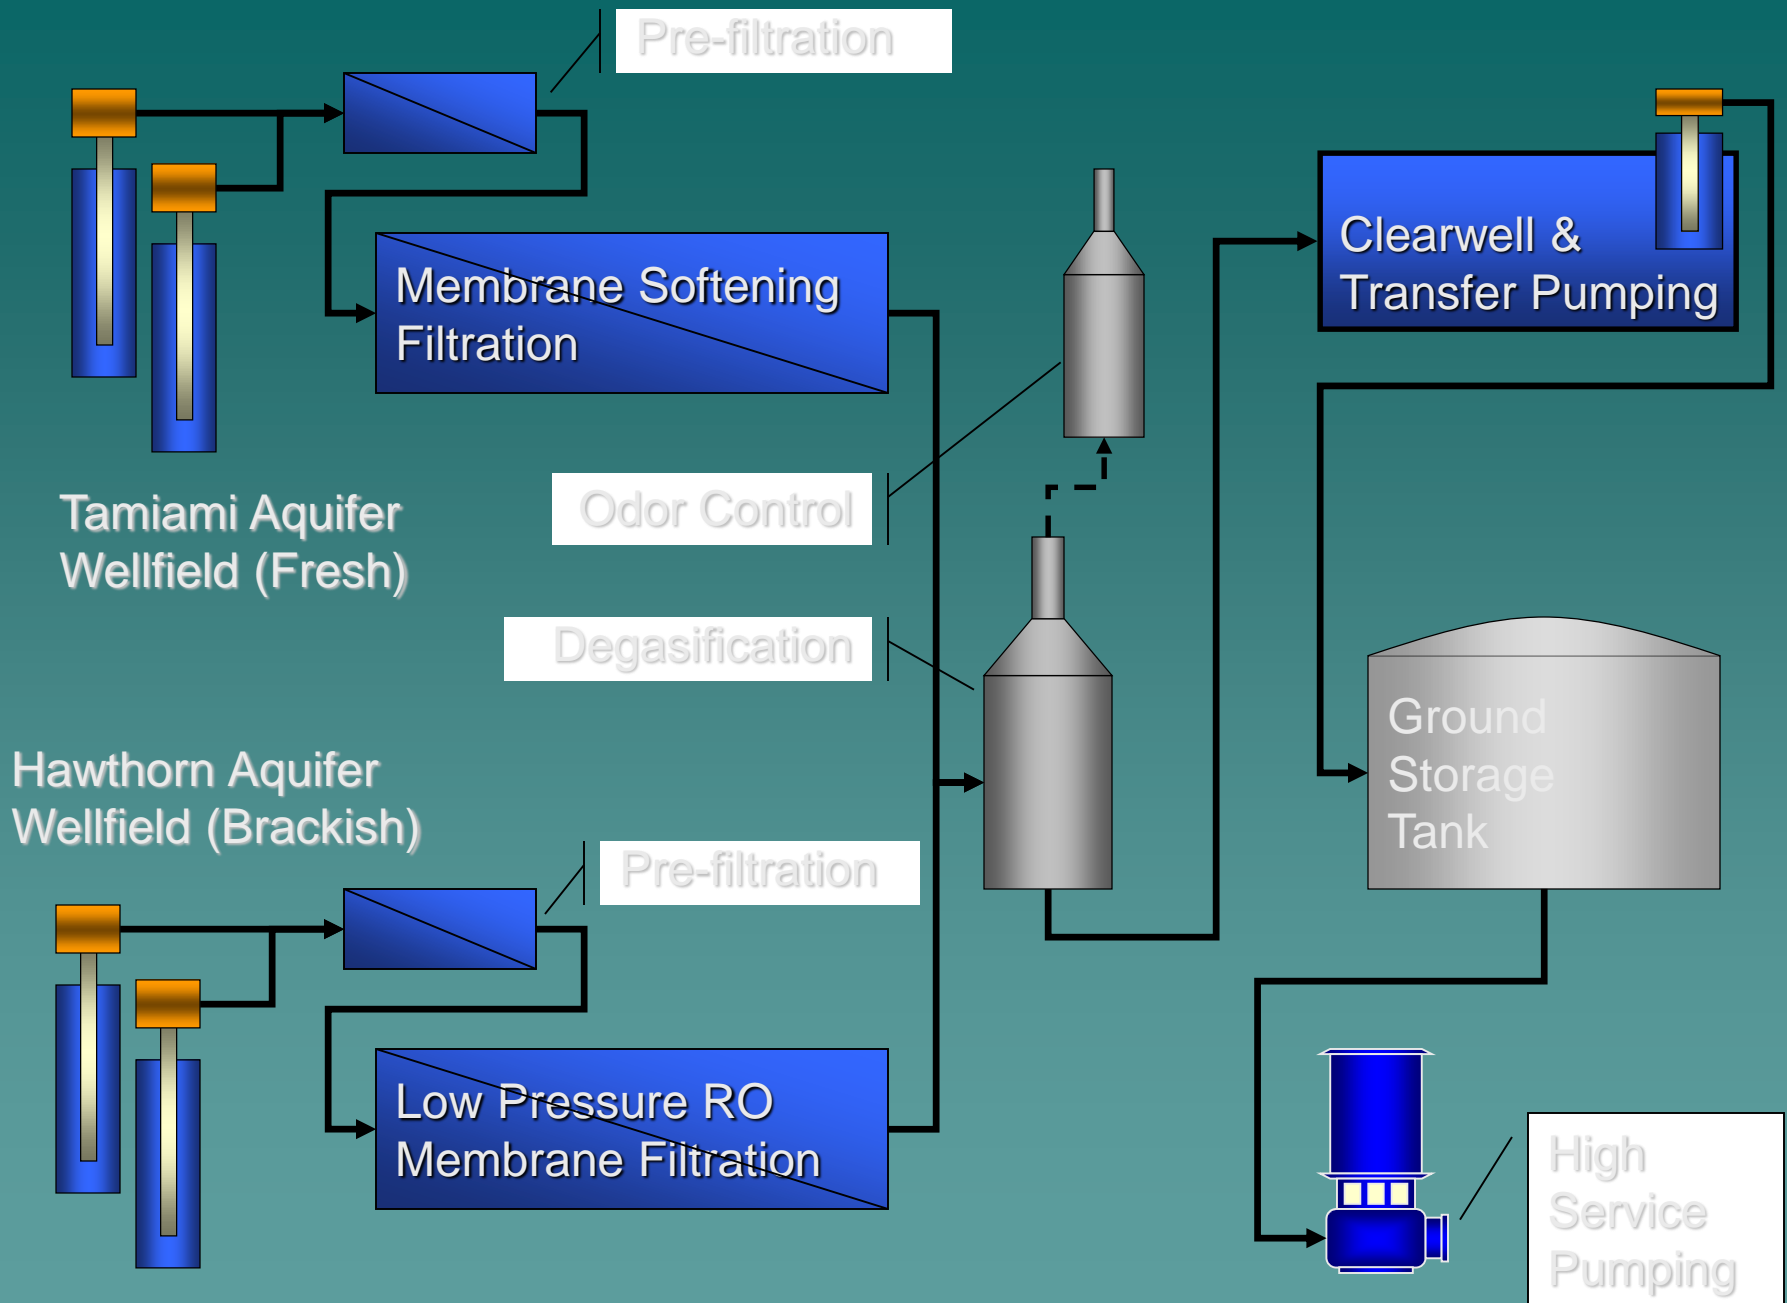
Pre-filtration

Membrane Softening Filtration

Tamiami Aquifer Wellfield (Fresh)

Odor Control

Degasification

Clearwell & Transfer Pumping

Ground Storage Tank

Hawthorn Aquifer Wellfield (Brackish)

Pre-filtration

Low Pressure RO Membrane Filtration

High Service Pumping